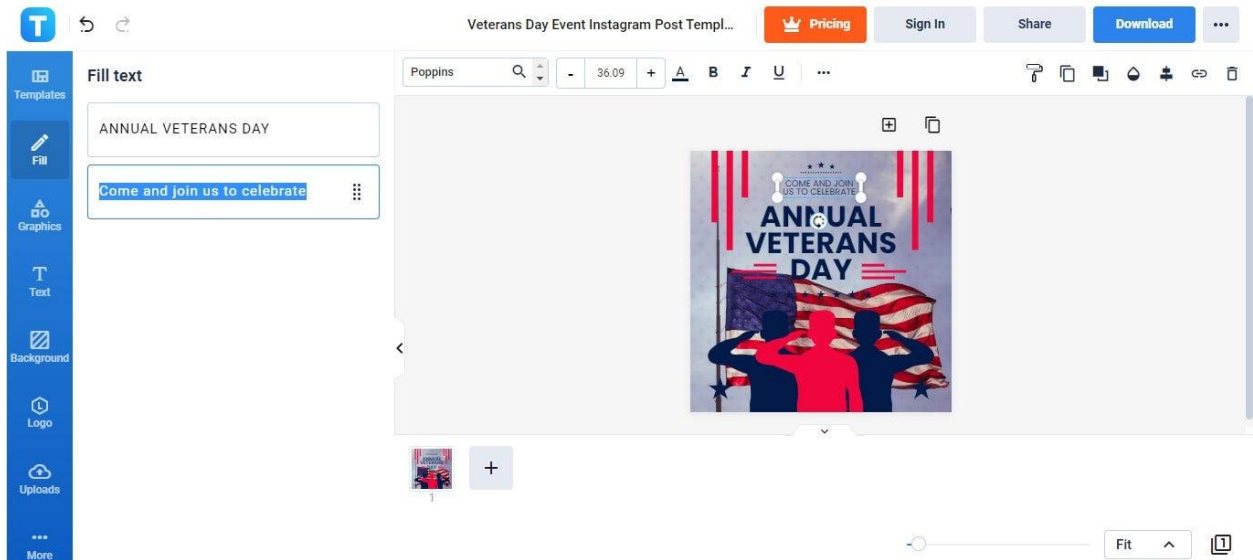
T

Veterans Day Event Instagram Post Templ...

Pricing

Sign In

Share

Download

...

Templates

Fill

Graphics

Text

Background

Logo

Uploads

More

Fill text

ANNUAL VETERANS DAY

Come and join us to celebrate

Poppins

-

36.09

+

A

B

I

U

...

COME AND JOIN US TO CELEBRATE

ANNUAL VETERANS DAY

1

+

Fit